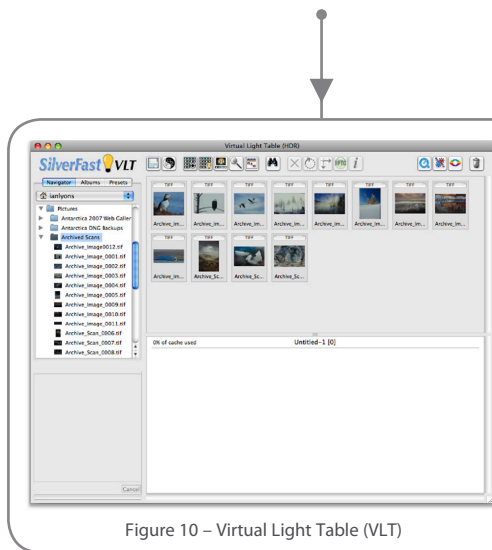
Virtual Light Table (HDR)

SilverFast VLT

Navigator Albums Presets

ianlyons

Pictures
Antarctica 2007 Web Caller
Antarctica DNG Backups
Archived Scans
Archive_Image0012.tif
Archive_Image_0001.tif
Archive_Image_0002.tif
Archive_Image_0003.tif
Archive_Image_0004.tif
Archive_Image_0005.tif
Archive_Image_0009.tif
Archive_Image_0010.tif
Archive_Image_0011.tif
Archive_Scan_0006.tif
Archive_Scan_0007.tif
Archive_Scan_0008.tif

Cancel

TIFF TIFF TIFF TIFF TIFF TIFF TIFF TIFF
Archive_Im... Archive_Im... Archive_Im... Archive_Im... Archive_Im... Archive_Im... Archive_Im... Archive_Im...

TIFF TIFF TIFF TIFF
Archive_Im... Archive_Sc... Archive_Sc... Archive_Sc...

0% of cache used

Untitled-1 [0]

Figure 10 – Virtual Light Table (VLT)